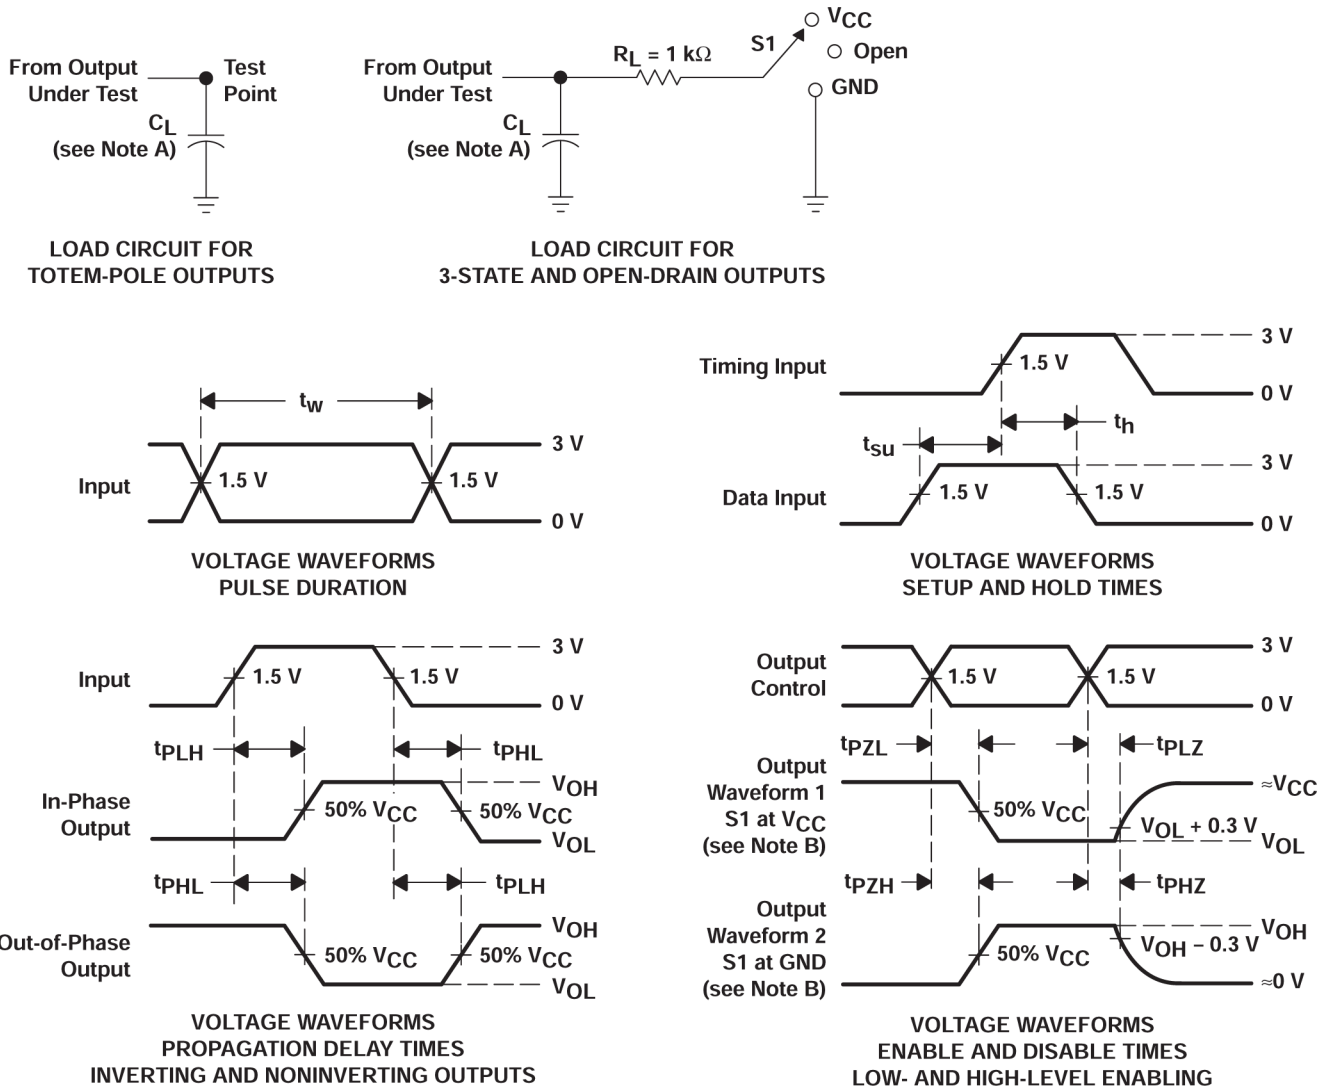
From Output Under Test

Test Point

$C_L$ (see Note A)

LOAD CIRCUIT FOR TOTEM-POLE OUTPUTS

From Output Under Test

$C_L$ (see Note A)

$R_L = 1\ k\Omega$

S1

$V_{CC}$

Open

GND

LOAD CIRCUIT FOR 3-STATE AND OPEN-DRAIN OUTPUTS

$t_w$

Input

1.5 V

1.5 V

3 V

0 V

VOLTAGE WAVEFORMS PULSE DURATION

Timing Input

1.5 V

3 V

0 V

$t_h$

$t_{su}$

Data Input

1.5 V

1.5 V

3 V

0 V

VOLTAGE WAVEFORMS SETUP AND HOLD TIMES

Input

1.5 V

1.5 V

3 V

0 V

$t_{PLH}$

$t_{PHL}$

In-Phase Output

50% $V_{CC}$

50% $V_{CC}$

$V_{OH}$

$V_{OL}$

$t_{PHL}$

$t_{PLH}$

Out-of-Phase Output

50% $V_{CC}$

50% $V_{CC}$

$V_{OH}$

$V_{OL}$

VOLTAGE WAVEFORMS PROPAGATION DELAY TIMES INVERTING AND NONINVERTING OUTPUTS

Output Control

1.5 V

1.5 V

3 V

0 V

$t_{PZL}$

$t_{PLZ}$

Output Waveform 1 S1 at $V_{CC}$ (see Note B)

50% $V_{CC}$

$V_{OL}$ + 0.3 V

$\approx V_{CC}$

$V_{OL}$

$t_{PZH}$

$t_{PHZ}$

Output Waveform 2 S1 at GND (see Note B)

50% $V_{CC}$

$V_{OH}$ – 0.3 V

$V_{OH}$

$\approx 0$ V

VOLTAGE WAVEFORMS ENABLE AND DISABLE TIMES LOW- AND HIGH-LEVEL ENABLING